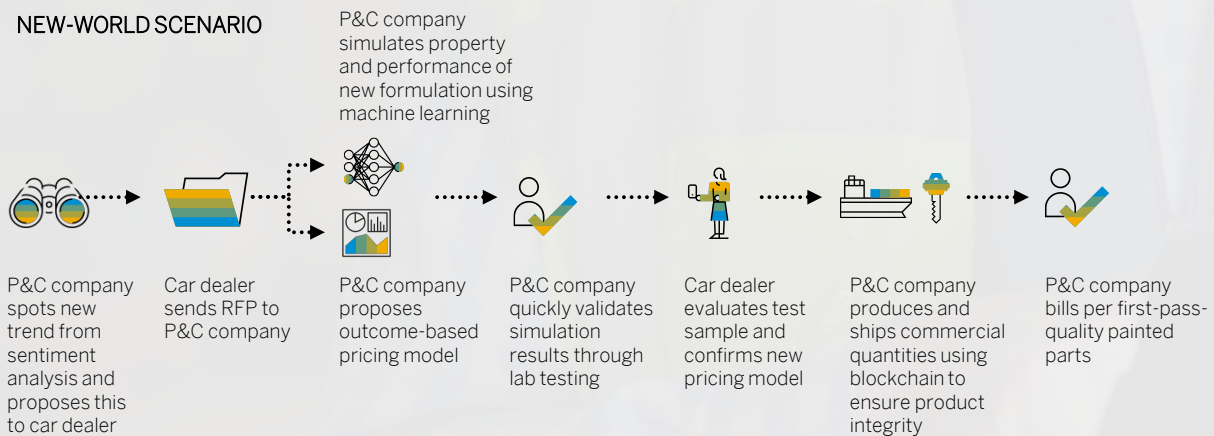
NEW-WORLD SCENARIO

P&C company simulates property and performance of new formulation using machine learning

P&C company spots new trend from sentiment analysis and proposes this to car dealer

Car dealer sends RFP to P&C company

P&C company proposes outcome-based pricing model

P&C company quickly validates simulation results through lab testing

Car dealer evaluates test sample and confirms new pricing model

P&C company produces and ships commercial quantities using blockchain to ensure product integrity

P&C company bills per first-pass-quality painted parts